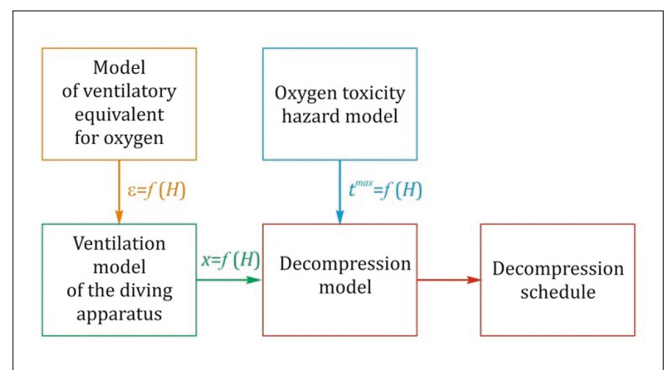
Model of ventilatory equivalent for oxygen

Oxygen toxicity hazard model

$\varepsilon=f(H)$

$t^{max}=f(H)$

Ventilation model of the diving apparatus

$x=f(H)$

Decompression model

Decompression schedule